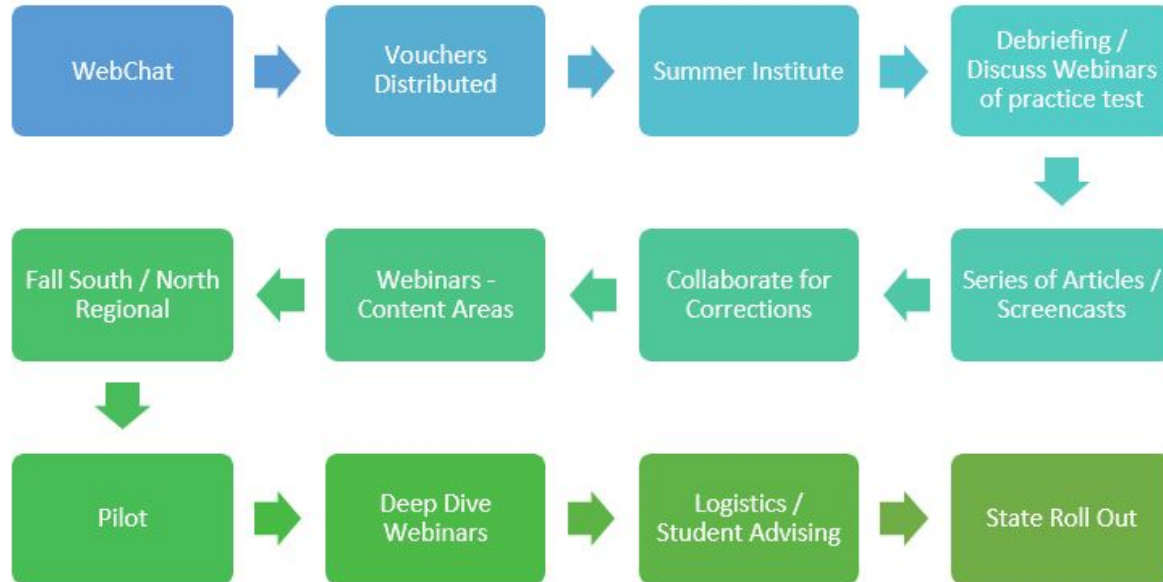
WebChat

Vouchers Distributed

Summer Institute

Debriefing / Discuss Webinars of practice test

Series of Articles / Screencasts

Collaborate for Corrections

Webinars - Content Areas

Fall South / North Regional

Pilot

Deep Dive Webinars

Logistics / Student Advising

State Roll Out